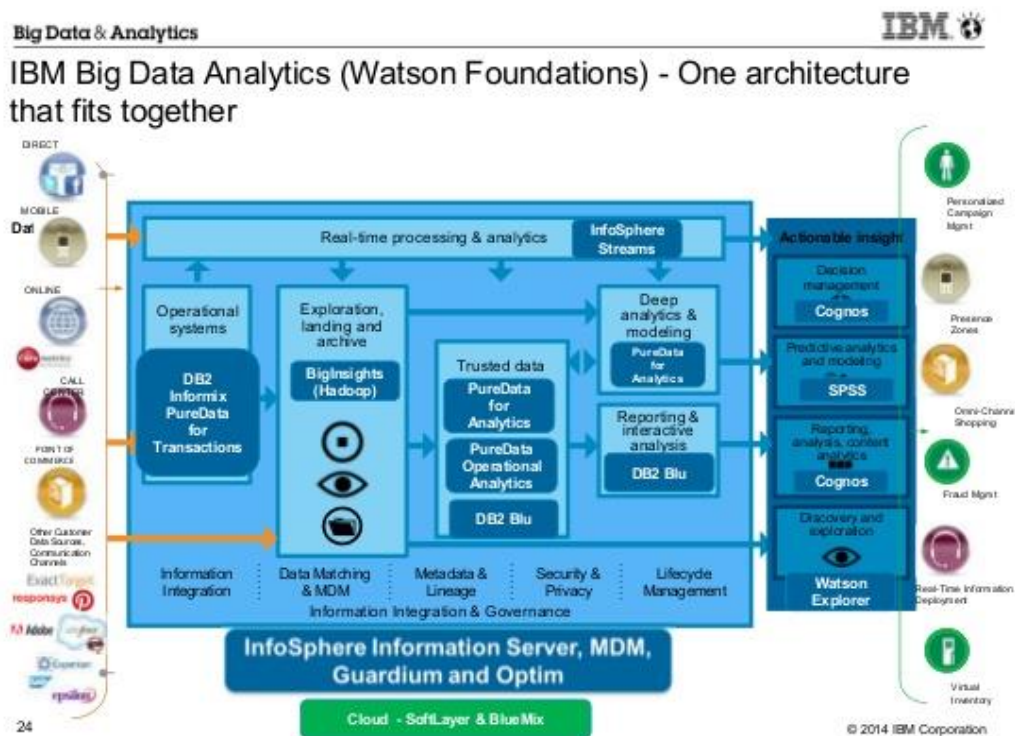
Big Data & Analytics

IBM

IBM Big Data Analytics (Watson Foundations) - One architecture that fits together

DIRECT

MOBILE

Dat

ONLINE

CALL CENTER

POINT OF COMMERCE

Other Customer Data Sources, Communication Channels

ExactTarget

responsys

Adobe

Experian

epsilon

Real-time processing & analytics

InfoSphere Streams

Operational systems

DB2 Informix PureData for Transactions

Exploration, landing and archive

BigInsights (Hadoop)

Trusted data

PureData for Analytics

PureData Operational Analytics

DB2 Blu

Deep analytics & modeling

PureData for Analytics

Reporting & interactive analysis

DB2 Blu

Information Integration

Data Matching & MDM

Metadata & Lineage

Security & Privacy

Lifecycle Management

Information Integration & Governance

InfoSphere Information Server, MDM, Guardium and Optim

Cloud - SoftLayer & BlueMix

Actionable insight

Decision management

Cognos

Predictive analytics and modeling

SPSS

Reporting, analysis, content analytics

Cognos

Discovery and exploration

Watson Explorer

Personalized Campaign Mgmt

Presence Zones

Omni-Channel Shopping

Fraud Mgmt

Real-Time Information Deployment

Virtual Inventory

24

© 2014 IBM Corporation